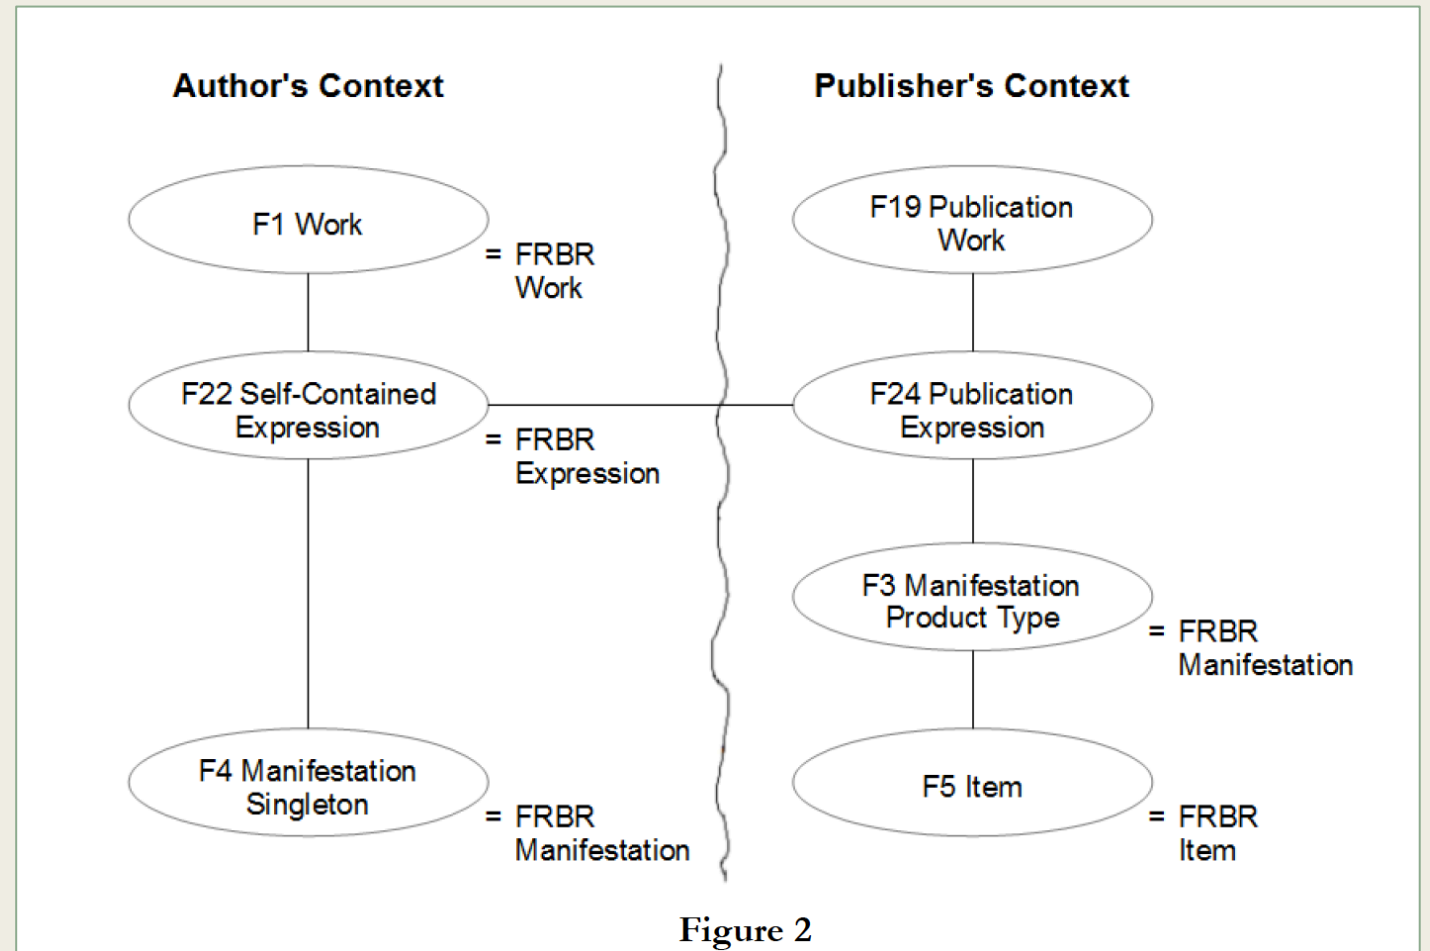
Author's Context

Publisher's Context

F1 Work

= FRBR Work

F22 Self-Contained Expression

= FRBR Expression

F4 Manifestation Singleton

= FRBR Manifestation

F19 Publication Work

F24 Publication Expression

F3 Manifestation Product Type

= FRBR Manifestation

F5 Item

= FRBR Item

Figure 2